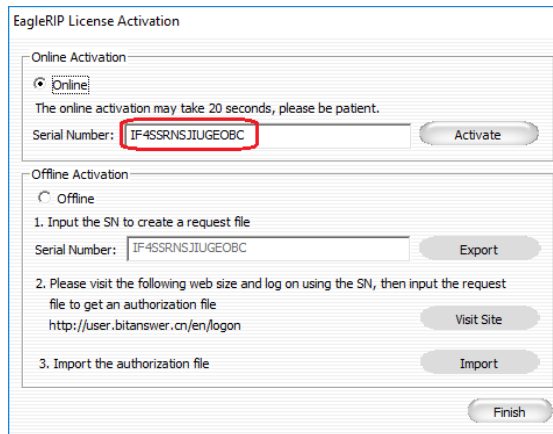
EagleRIP License Activation

Online Activation

Online

The online activation may take 20 seconds, please be patient.

Serial Number: IF4SSRNSJIUGEOBC

Activate

Offline Activation

Offline

1. Input the SN to create a request file

Serial Number: IF4SSRNSJIUGEOBC

Export

2. Please visit the following web size and log on using the SN, then input the request file to get an authorization file

http://user.bitanswer.cn/en/logon

Visit Site

3. Import the authorization file

Import

Finish